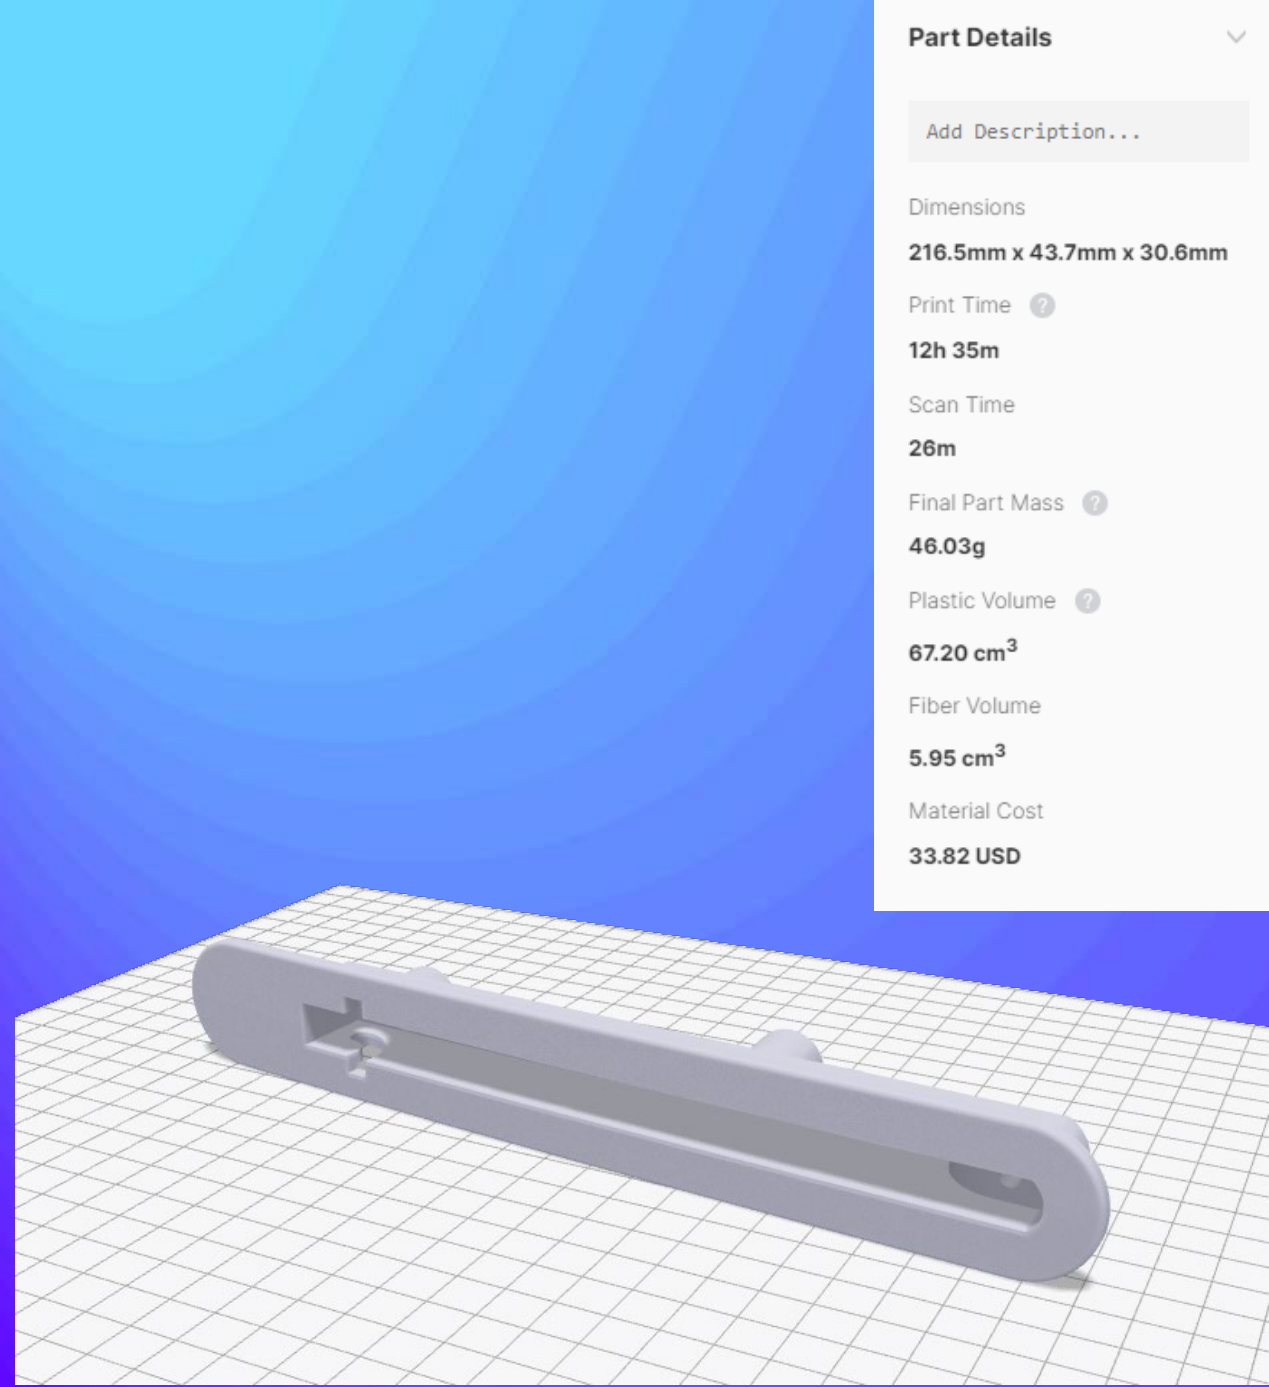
Part Details

Add Description...

Dimensions

216.5mm x 43.7mm x 30.6mm

Print Time ?

12h 35m

Scan Time

26m

Final Part Mass ?

46.03g

Plastic Volume ?

67.20 $cm^3$

Fiber Volume

5.95 $cm^3$

Material Cost

33.82 USD